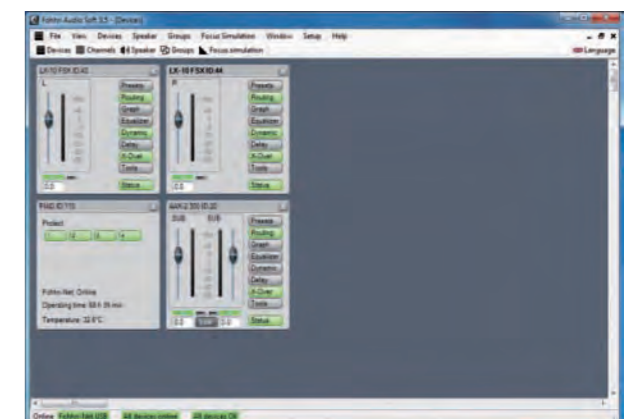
Fohhn Audio Soft 3.5 - [Devices]

File View Devices Speaker Groups Focus Simulation Window Setup Help

Devices Channels Speaker Groups Focus simulation

Language

LX-10 FSX ID 43

L

Presets
Routing
Graph
Equalizer
Dynamic
Delay
X-Over
Tools

0.0

Status

LX-10 FSX ID 44

R

Presets
Routing
Graph
Equalizer
Dynamic
Delay
X-Over
Tools

0.0

Status

PAD ID 115

Project

1 2 3 4

Fohhn-Net: Online
Operating time: 58 h 35 min
Temperature: 32.0°C

MA-2 300 ID 20

SUB SUB

Presets
Routing
Graph
Equalizer
Dynamic
Delay
X-Over
Tools

0.0 0.0

Status

Online Fohhn-Net: USB All devices online All devices OK